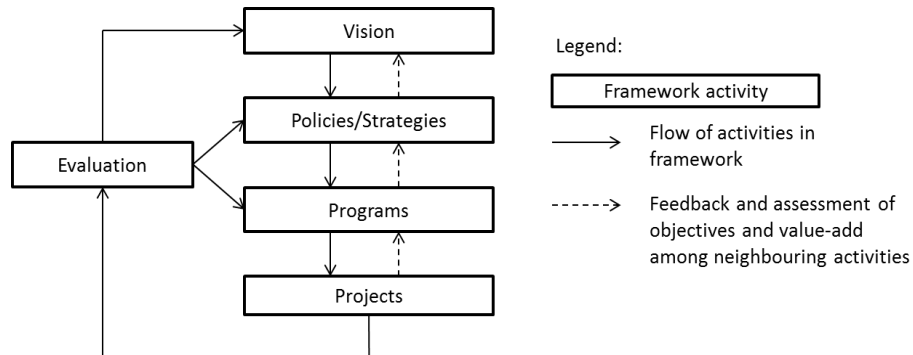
Vision

Policies/Strategies

Evaluation

Programs

Projects

Legend:

Framework activity

Flow of activities in framework

Feedback and assessment of objectives and value-add among neighbouring activities